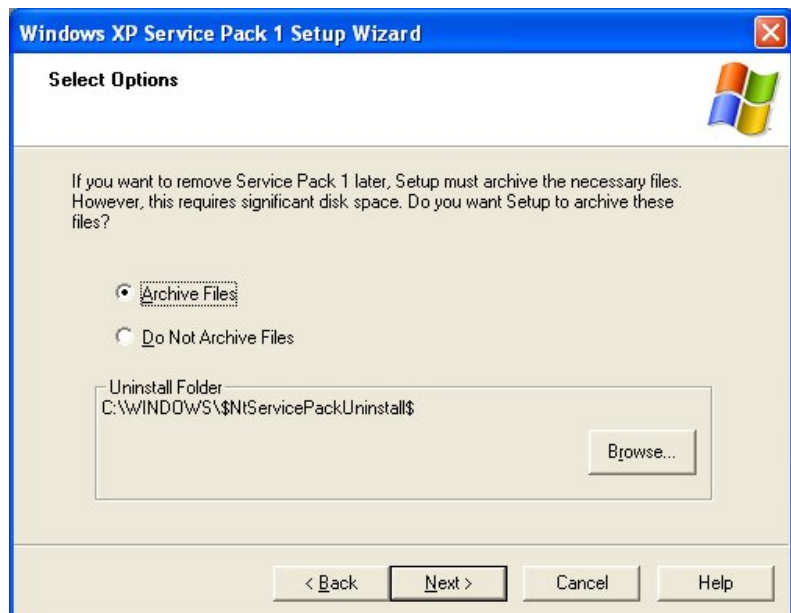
Windows XP Service Pack 1 Setup Wizard

Select Options

If you want to remove Service Pack 1 later, Setup must archive the necessary files. However, this requires significant disk space. Do you want Setup to archive these files?

Archive Files

Do Not Archive Files

Uninstall Folder
C:\WINDOWS\$NtServicePackUninstall$

Browse...

< Back
Next >
Cancel
Help